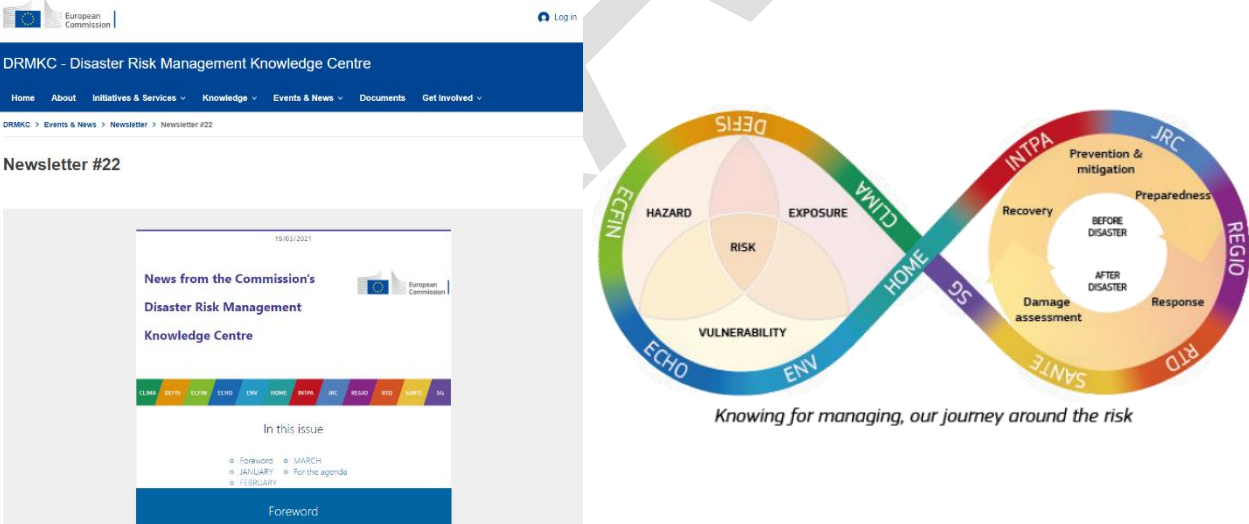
European Commission

Log in

DRMKC - Disaster Risk Management Knowledge Centre

Home About Initiatives & Services Knowledge Events & News Documents Get Involved

DRMKC > Events & News > Newsletter > Newsletter #22

Newsletter #22

19/02/2021

News from the Commission's Disaster Risk Management Knowledge Centre

European Commission

CLIMA DEFIS ECFIN ECHO ENV HOME INTPA JRC REGIO RTD SANTE SG

In this issue

Foreword
JANUARY
FEBRUARY
MARCH
For the agenda

Foreword

DEFIS
ECFIN
ECHO
ENV
HOME
CLIMA
SG
SANTE
RTD
REGIO
JRC
INTPA

HAZARD
EXPOSURE
RISK
VULNERABILITY

Prevention & mitigation
Preparedness
Recovery
BEFORE DISASTER
AFTER DISASTER
Response
Damage assessment

Knowing for managing, our journey around the risk